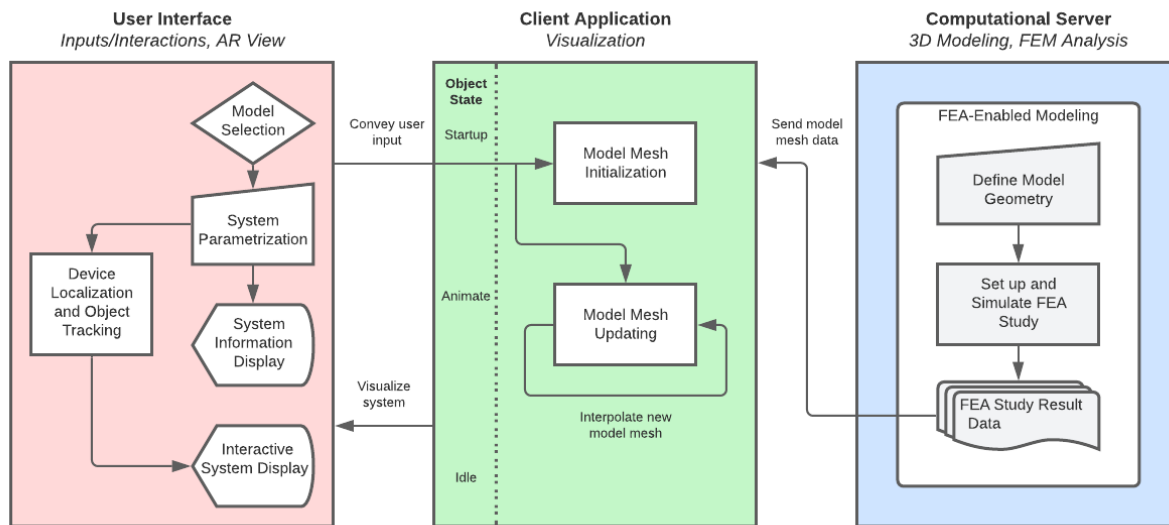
User Interface
Inputs/Interactions, AR View

Model Selection

System Parametrization

Device Localization and Object Tracking

System Information Display

Interactive System Display

Convey user input

Visualize system

Client Application
Visualization

Object State

Startup

Animate

Idle

Model Mesh Initialization

Model Mesh Updating

Interpolate new model mesh

Send model mesh data

Computational Server
3D Modeling, FEM Analysis

FEA-Enabled Modeling

Define Model Geometry

Set up and Simulate FEA Study

FEA Study Result Data